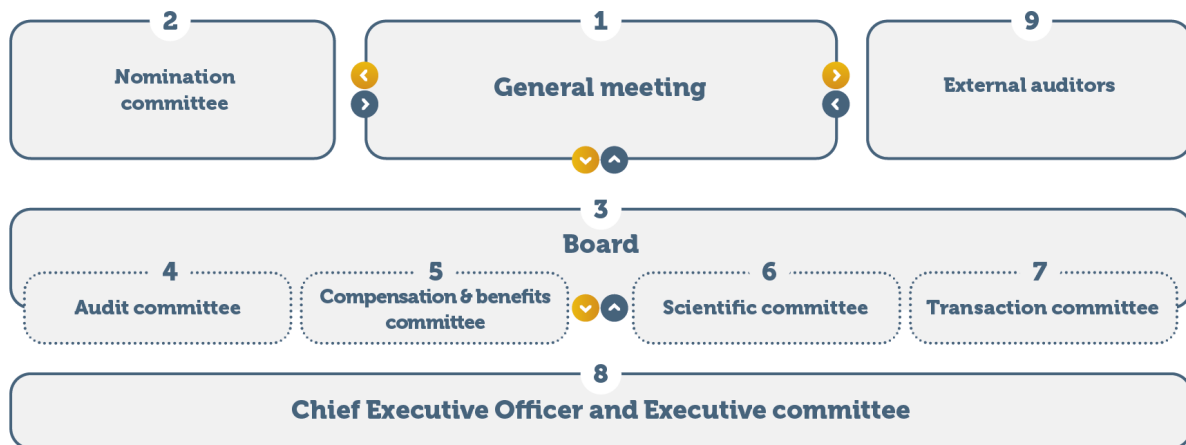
2

Nomination committee

1

General meeting

9

External auditors

3

Board

4

Audit committee

5

Compensation & benefits committee

6

Scientific committee

7

Transaction committee

8

Chief Executive Officer and Executive committee